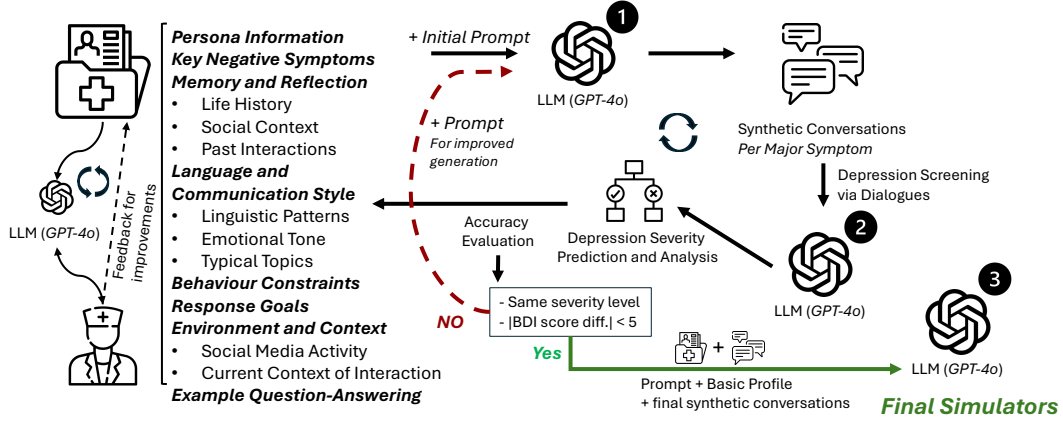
Persona Information
Key Negative Symptoms
Memory and Reflection
• Life History
• Social Context
• Past Interactions
Language and Communication Style
• Linguistic Patterns
• Emotional Tone
• Typical Topics
Behaviour Constraints
Response Goals
Environment and Context
• Social Media Activity
• Current Context of Interaction
Example Question-Answering

LLM (GPT-4o)

Feedback for improvements

+ Initial Prompt

+ Prompt
For improved generation

1
LLM (GPT-4o)

Synthetic Conversations
Per Major Symptom

Depression Screening via Dialogues

Depression Severity Prediction and Analysis

Accuracy Evaluation

- Same severity level
- |BDI score diff.| < 5

NO

Yes

2
LLM (GPT-4o)

3
LLM (GPT-4o)

+

Prompt + Basic Profile
+ final synthetic conversations

Final Simulators